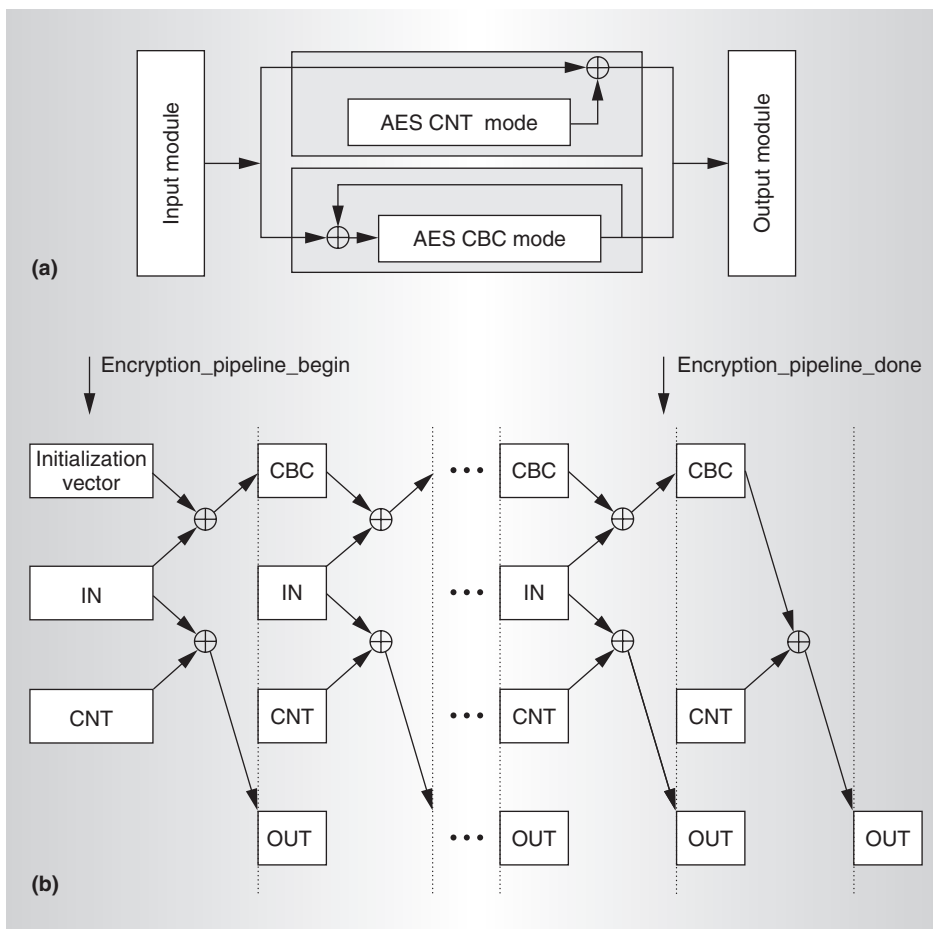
Input module

AES CNT mode

AES CBC mode

Output module

(a)

Encryption_pipeline_begin

Encryption_pipeline_done

Initialization vector

CBC

CBC

CBC

IN

IN

IN

CNT

CNT

CNT

CNT

OUT

OUT

OUT

OUT

(b)